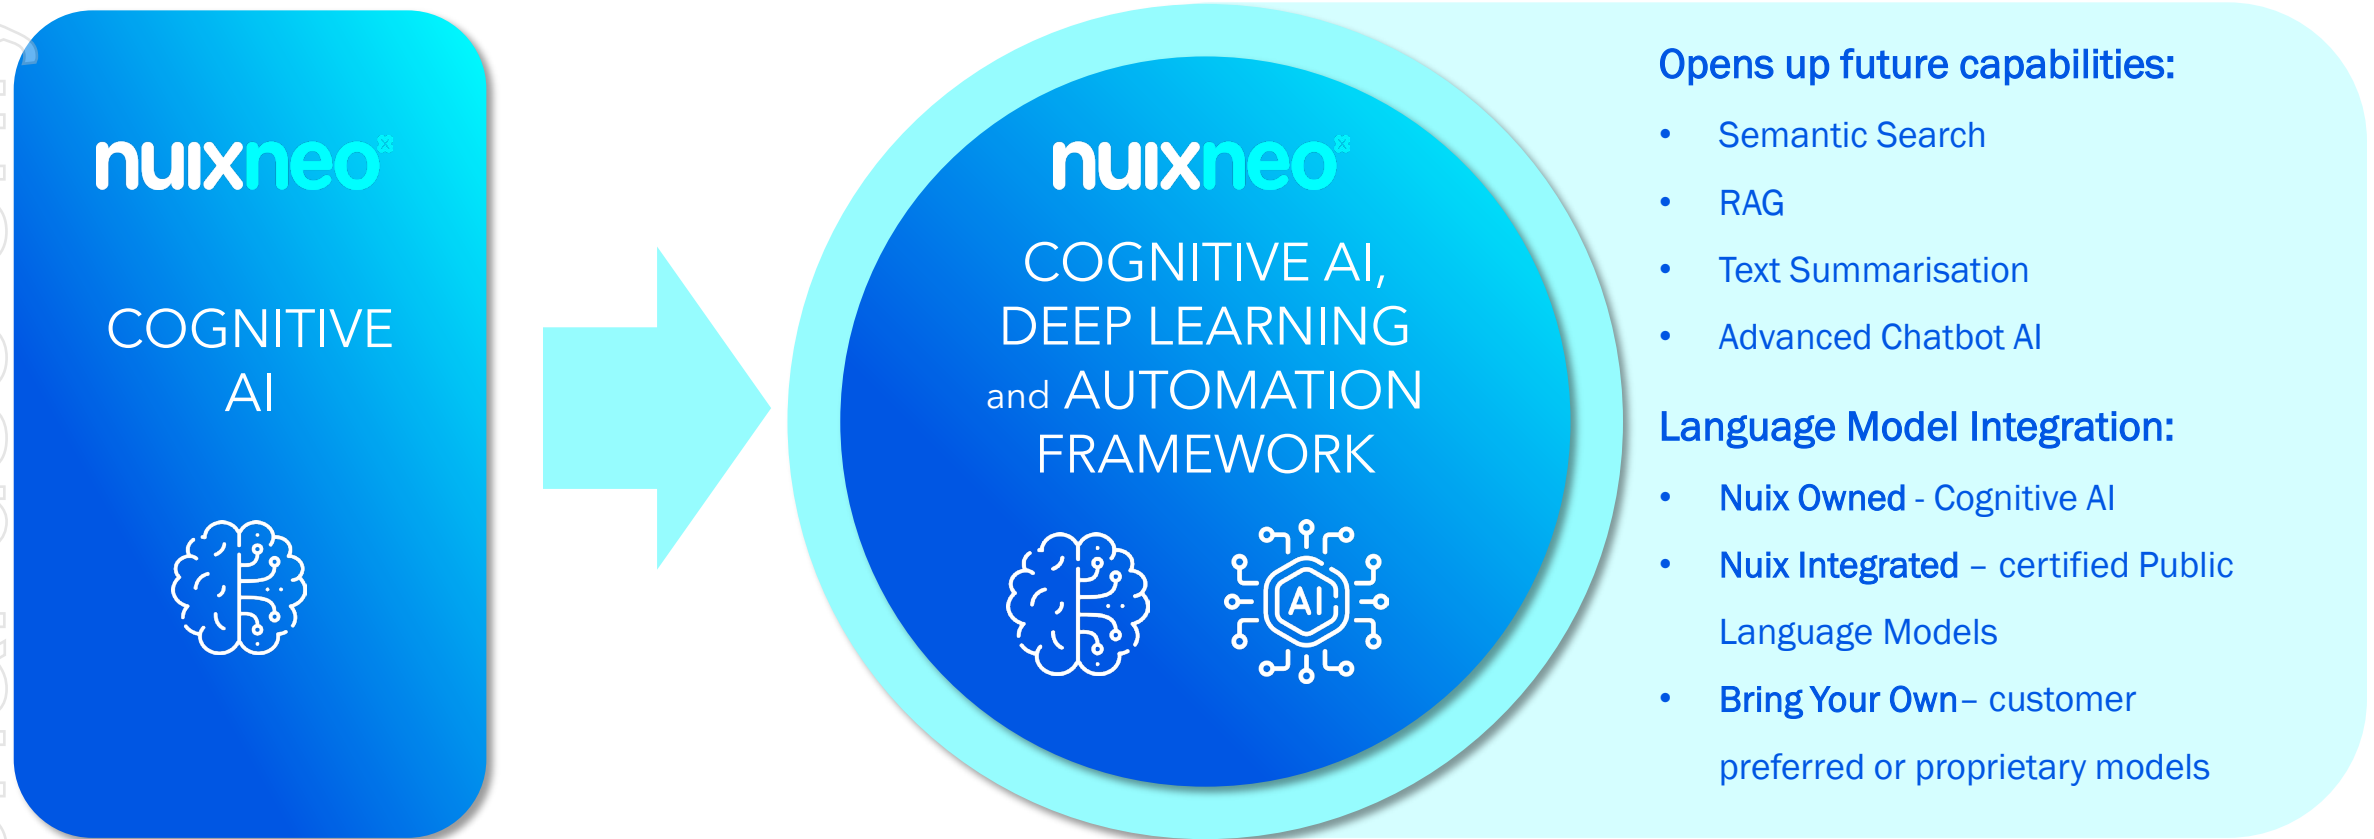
nuixneo

COGNITIVE AI

nuixneo

COGNITIVE AI, DEEP LEARNING and AUTOMATION FRAMEWORK

AI

Opens up future capabilities:

- Semantic Search
- RAG
- Text Summarisation
- Advanced Chatbot AI

Language Model Integration:

- Nuix Owned - Cognitive AI
- Nuix Integrated – certified Public Language Models
- Bring Your Own– customer preferred or proprietary models